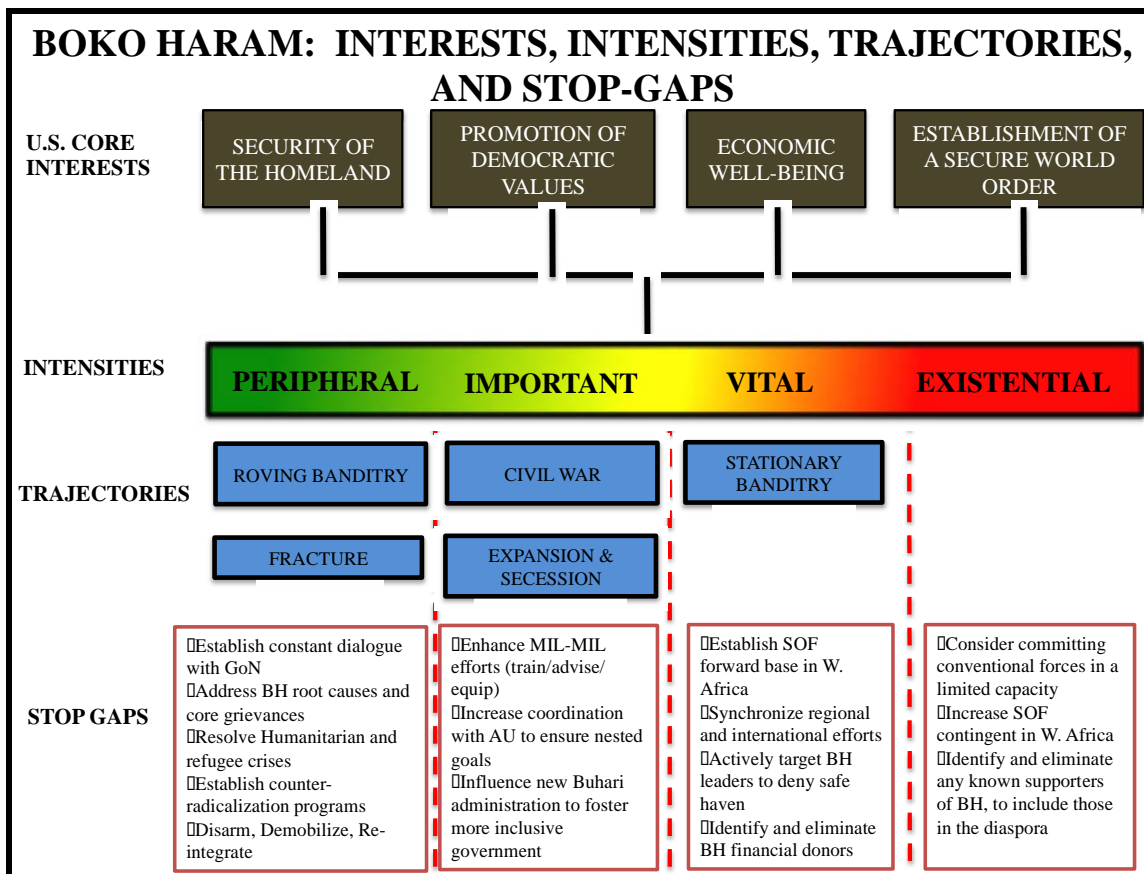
BOKO HARAM: INTERESTS, INTENSITIES, TRAJECTORIES, AND STOP-GAPS

U.S. CORE INTERESTS

SECURITY OF THE HOMELAND

PROMOTION OF DEMOCRATIC VALUES

ECONOMIC WELL-BEING

ESTABLISHMENT OF A SECURE WORLD ORDER

INTENSITIES

PERIPHERAL IMPORTANT VITAL EXISTENTIAL

TRAJECTORIES

ROVING BANDITRY

CIVIL WAR

STATIONARY BANDITRY

FRACTURE

EXPANSION & SECESSION

STOP GAPS

Establish constant dialogue with GoN
Address BH root causes and core grievances
Resolve Humanitarian and refugee crises
Establish counter-radicalization programs
Disarm, Demobilize, Re-integrate

Enhance MIL-MIL efforts (train/advise/ equip)
Increase coordination with AU to ensure nested goals
Influence new Buhari administration to foster more inclusive government

Establish SOF forward base in W. Africa
Synchronize regional and international efforts
Actively target BH leaders to deny safe haven
Identify and eliminate BH financial donors

Consider committing conventional forces in a limited capacity
Increase SOF contingent in W. Africa
Identify and eliminate any known supporters of BH, to include those in the diaspora